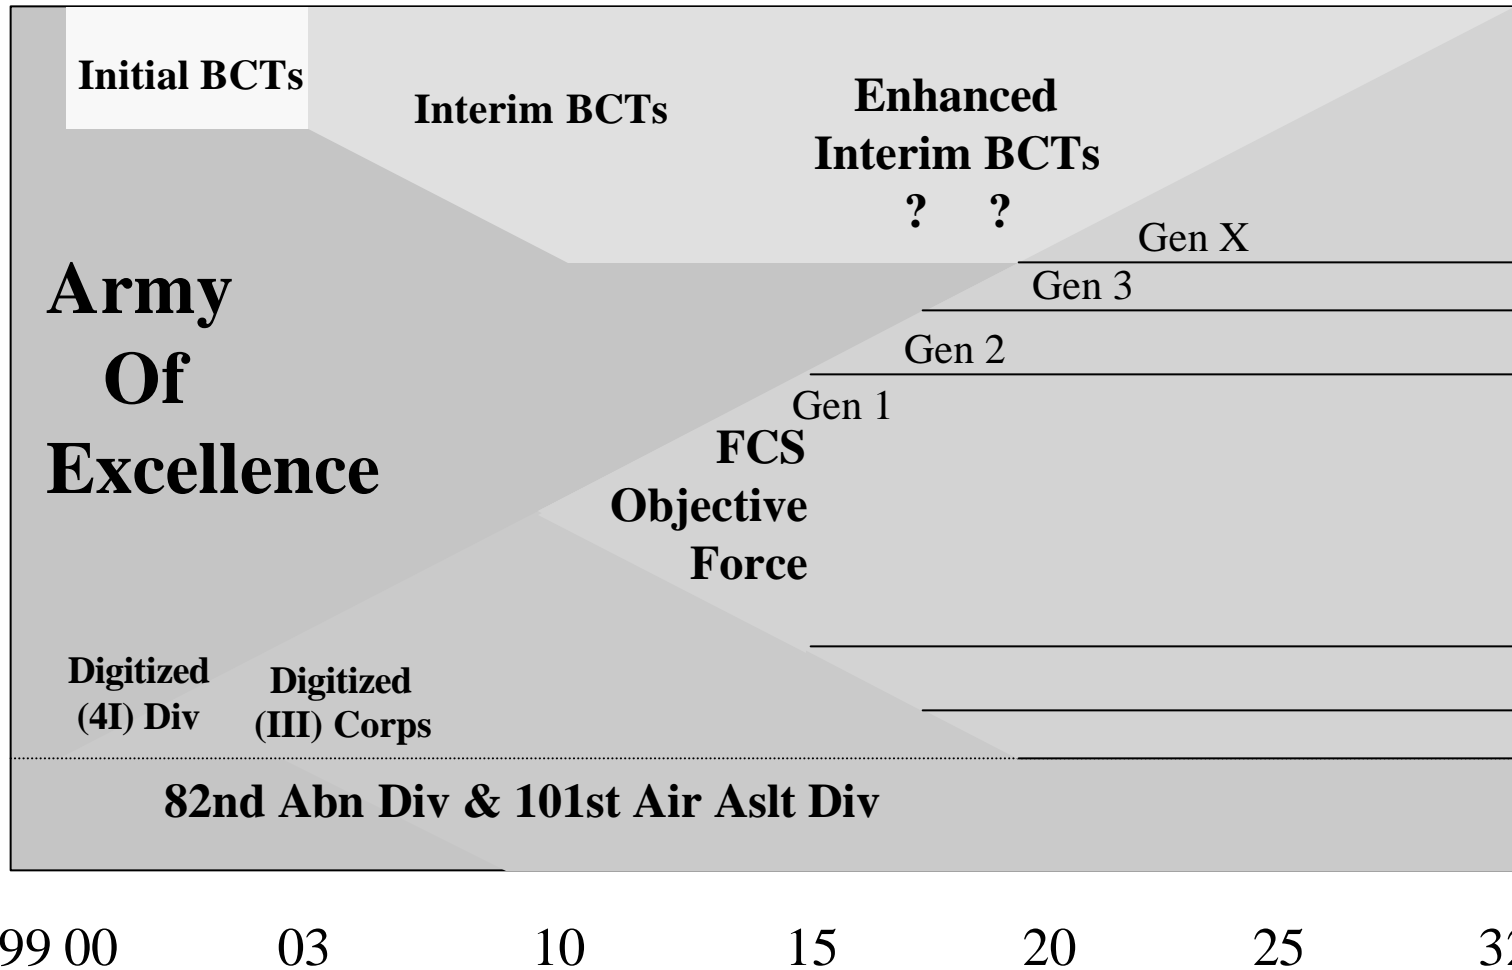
Initial BCTs

Interim BCTs

Enhanced Interim BCTs

? ?

Gen X

Gen 3

Gen 2

Gen 1

Army Of Excellence

FCS Objective Force

Digitized (4I) Div

Digitized (III) Corps

82nd Abn Div & 101st Air Aslt Div

99 00 03 10 15 20 25 3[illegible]